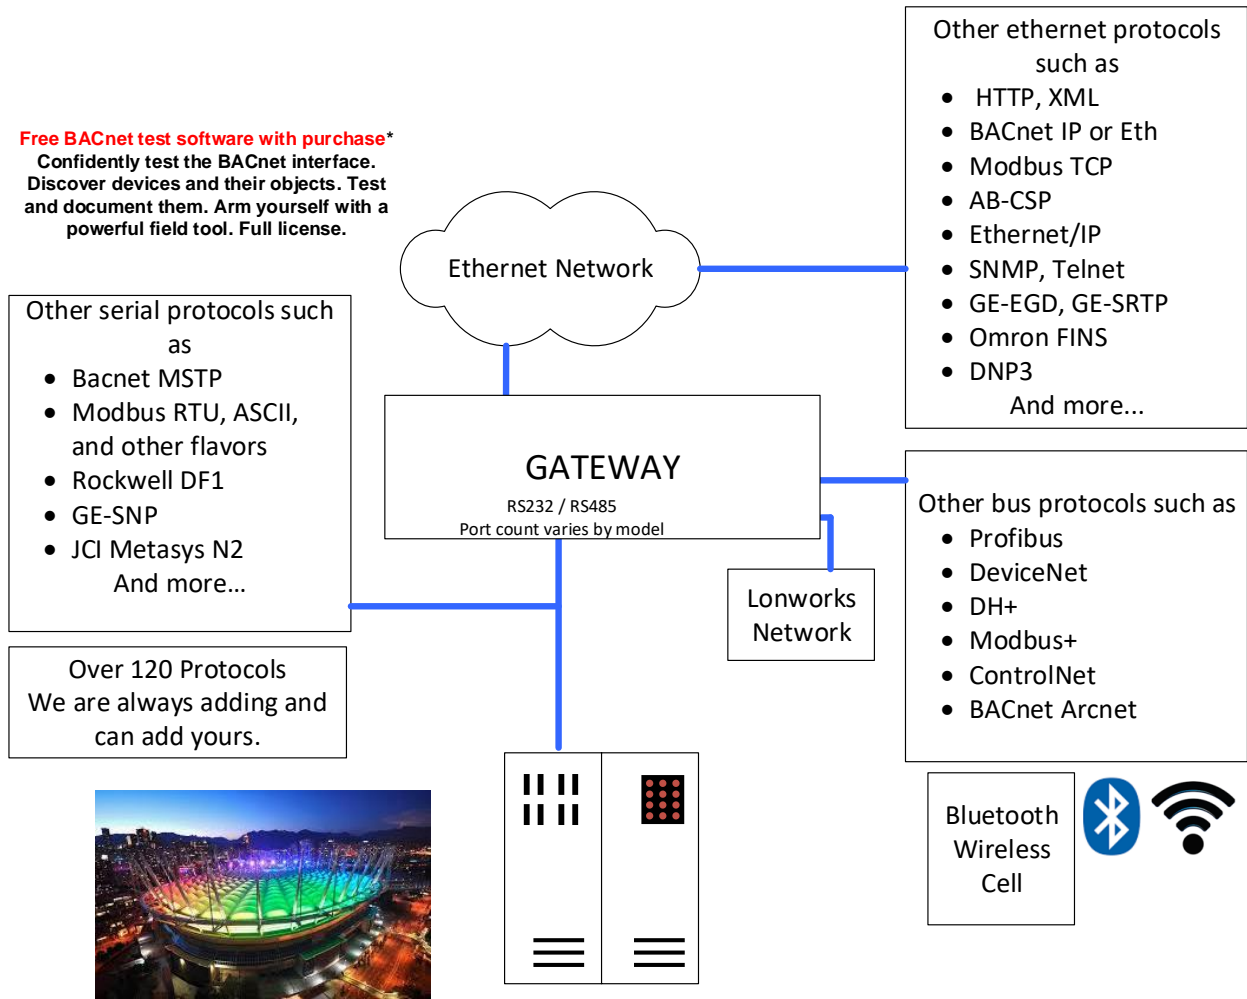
Free BACnet test software with purchase*
Confidently test the BACnet interface. Discover devices and their objects. Test and document them. Arm yourself with a powerful field tool. Full license.

Other ethernet protocols such as
- HTTP, XML
- BACnet IP or Eth
- Modbus TCP
- AB-CSP
- Ethernet/IP
- SNMP, Telnet
- GE-EGD, GE-SRTP
- Omron FINS
- DNP3

And more...

Ethernet Network

Other serial protocols such as
- Bacnet MSTP
- Modbus RTU, ASCII, and other flavors
- Rockwell DF1
- GE-SNP
- JCI Metasys N2

And more…

GATEWAY
RS232 / RS485
Port count varies by model

Other bus protocols such as
- Profibus
- DeviceNet
- DH+
- Modbus+
- ControlNet
- BACnet Arcnet

Lonworks Network

Over 120 Protocols
We are always adding and can add yours.

Bluetooth
Wireless
Cell